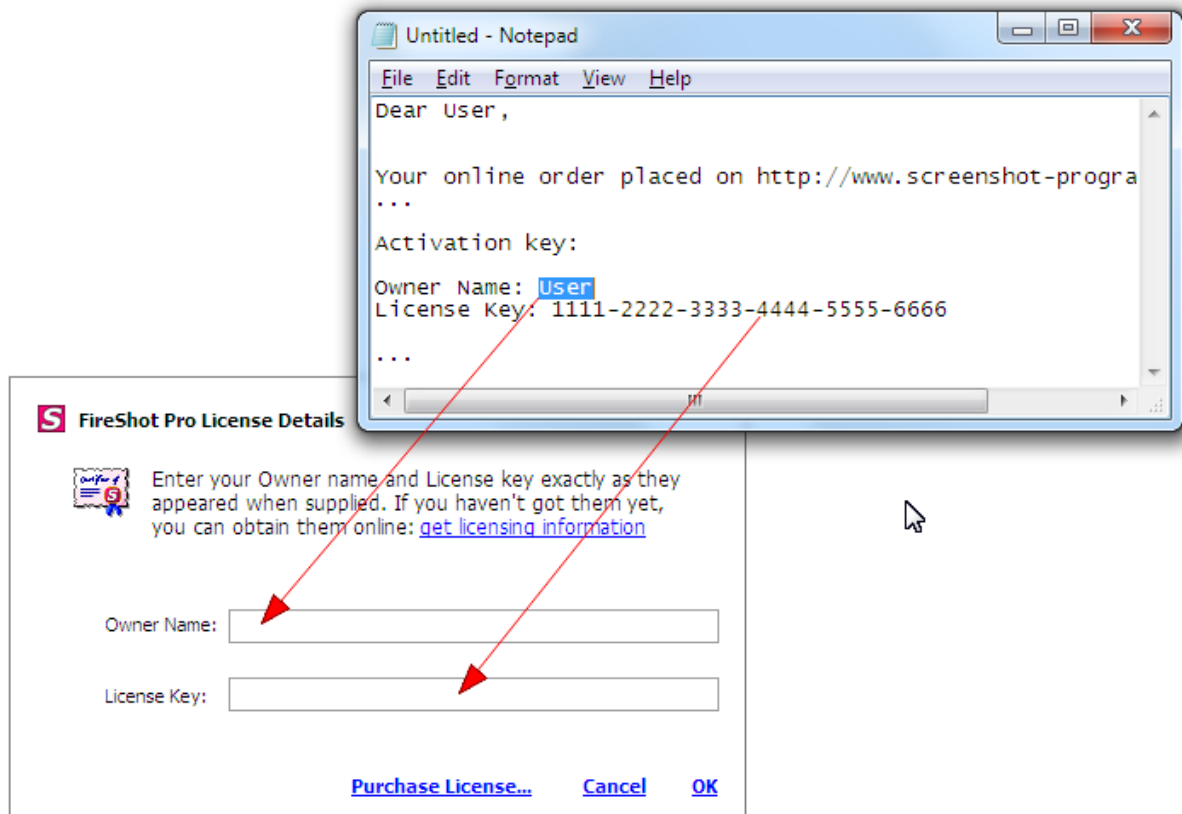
Untitled - Notepad

File Edit Format View Help

Dear User,

Your online order placed on http://www.screenshot-progra
...

Activation key:

Owner Name: User
License Key: 1111-2222-3333-4444-5555-6666

...

FireShot Pro License Details

Enter your Owner name and License key exactly as they appeared when supplied. If you haven't got them yet, you can obtain them online: get licensing information

Owner Name:

License Key:

Purchase License... Cancel OK